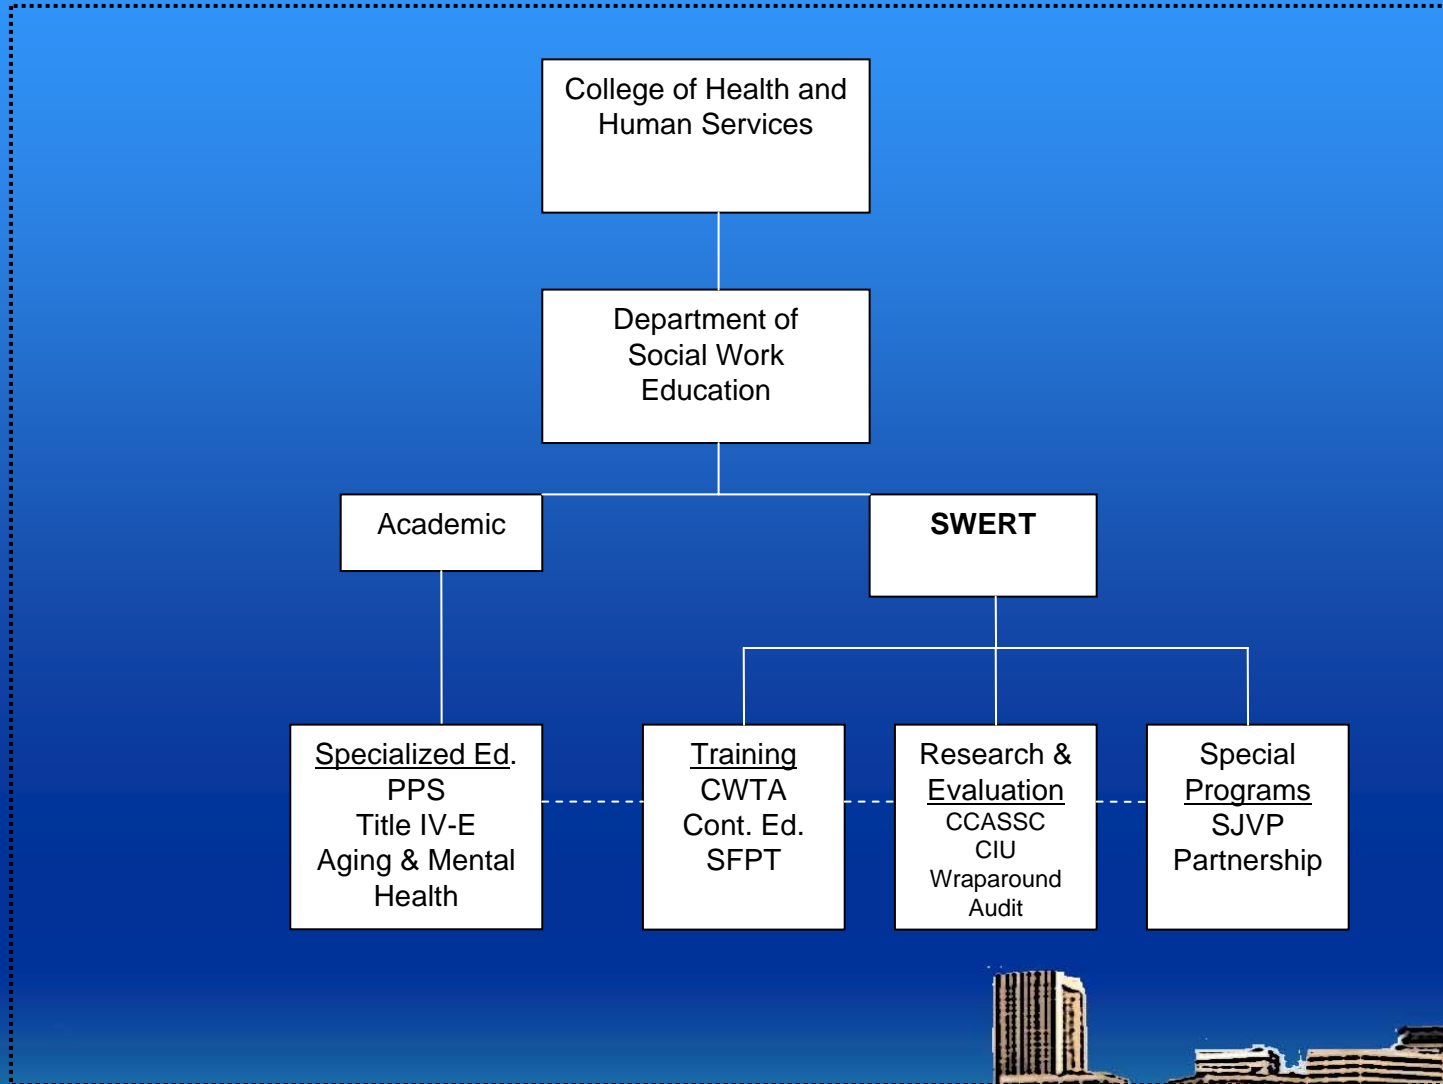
College of Health and Human Services

Department of Social Work Education

Academic

SWERT

Specialized Ed.
PPS
Title IV-E
Aging & Mental Health

Training
CWTA
Cont. Ed.
SFPT

Research & Evaluation
CCASSC
CIU
Wraparound
Audit

Special Programs
SJVP
Partnership